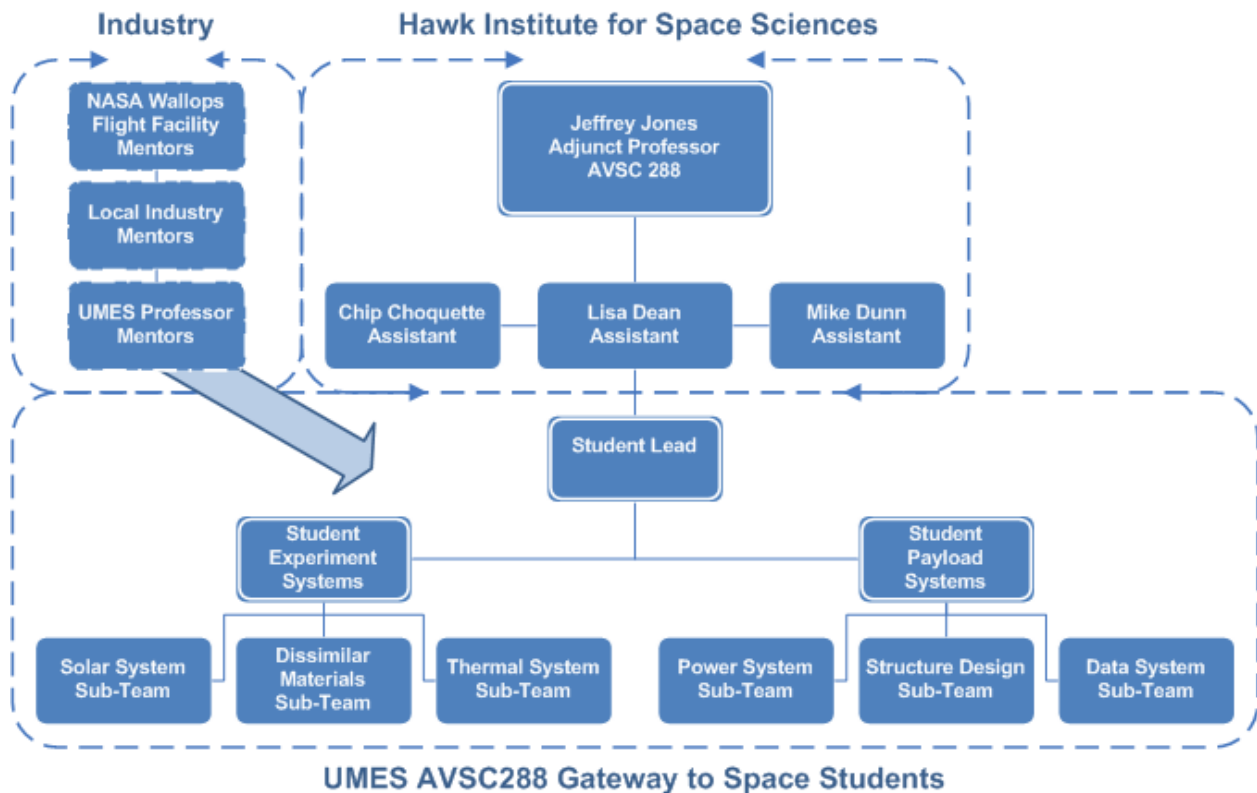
Industry

Hawk Institute for Space Sciences

NASA Wallops Flight Facility Mentors

Local Industry Mentors

UMES Professor Mentors

Jeffrey Jones
Adjunct Professor
AVSC 288

Chip Choquette Assistant

Lisa Dean Assistant

Mike Dunn Assistant

Student Lead

Student Experiment Systems

Student Payload Systems

Solar System Sub-Team

Dissimilar Materials Sub-Team

Thermal System Sub-Team

Power System Sub-Team

Structure Design Sub-Team

Data System Sub-Team

UMES AVSC288 Gateway to Space Students